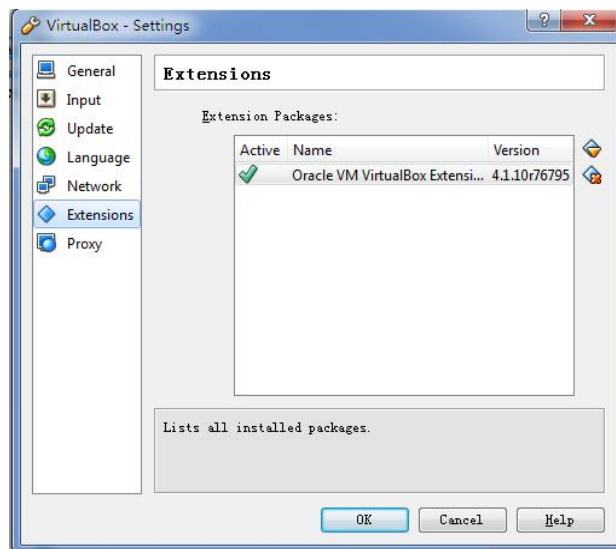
VirtualBox - Settings

?

General
Input
Update
Language
Network
Extensions
Proxy

Extensions

Extension Packages:

| Active | Name | Version |
|---|---|---|
| ✓ | Oracle VM VirtualBox Extensi... | 4.1.10r76795 |

Lists all installed packages.

OK
Cancel
Help